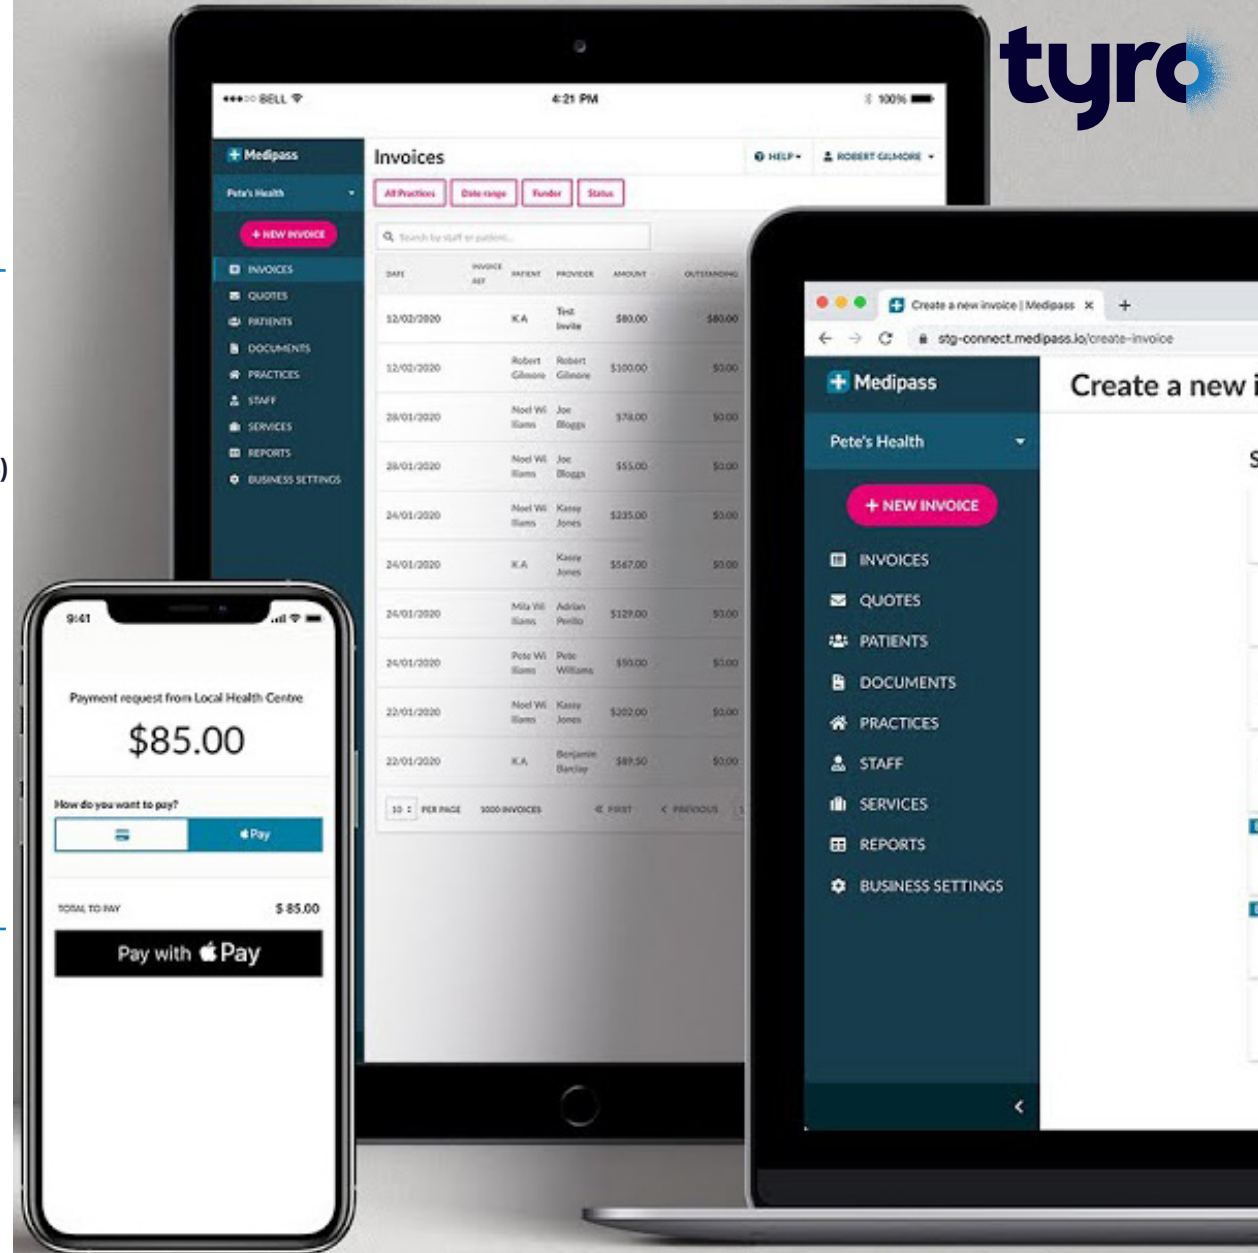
tyro

●●●○○ BELL 4:21 PM 100%

Medipass
Pete's Health
+ NEW INVOICE
INVOICES
QUOTES
PATIENTS
DOCUMENTS
PRACTICES
STAFF
SERVICES
REPORTS
BUSINESS SETTINGS

Invoices
HELP ROBERT GILMORE
All Practices Date range Funder Status
Search by staff or patient...

| DATE | INVOICE REF | PATIENT | PROVIDER | AMOUNT | OUTSTANDING |
|---|---|---|---|---|---|
| 12/02/2020 | | KA | Test Invite | \$80.00 | \$80.00 |
| 12/02/2020 | | Robert Gilmore | Robert Gilmore | \$100.00 | \$0.00 |
| 28/01/2020 | | Noel Williams | Joe Bloggs | \$78.00 | \$0.00 |
| 28/01/2020 | | Noel Williams | Joe Bloggs | \$55.00 | \$0.00 |
| 24/01/2020 | | Noel Williams | Kasey Jones | \$235.00 | \$0.00 |
| 24/01/2020 | | KA | Kasey Jones | \$567.00 | \$0.00 |
| 24/01/2020 | | Mila Williams | Adrian Perillo | \$129.00 | \$0.00 |
| 24/01/2020 | | Pete Williams | Pete Williams | \$50.00 | \$0.00 |
| 22/01/2020 | | Noel Williams | Kasey Jones | \$202.00 | \$0.00 |
| 22/01/2020 | | KA | Benjamin Barclay | \$89.50 | \$0.00 |

10 PER PAGE 1000 INVOICES « FIRST ‹ PREVIOUS

9:41
Payment request from Local Health Centre
$85.00
How do you want to pay?
Pay
TOTAL TO PAY $ 85.00
Pay with Pay

Create a new invoice | Medipass ×
stg-connect.medipass.io/create-invoice
Medipass
Pete's Health
+ NEW INVOICE
INVOICES
QUOTES
PATIENTS
DOCUMENTS
PRACTICES
STAFF
SERVICES
REPORTS
BUSINESS SETTINGS
Create a new i